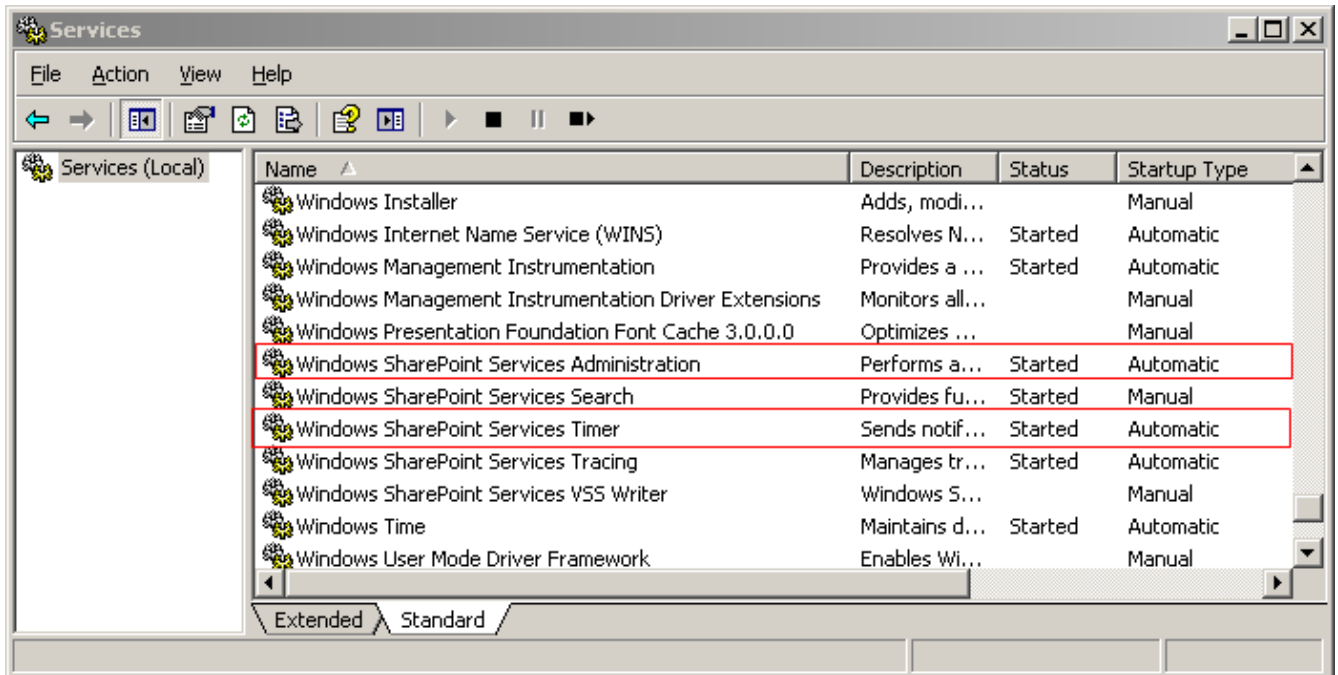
Services

File Action View Help

Services (Local)

| Name | Description | Status | Startup Type |
|---|---|---|---|
| Windows Installer | Adds, modi... | | Manual |
| Windows Internet Name Service (WINS) | Resolves N... | Started | Automatic |
| Windows Management Instrumentation | Provides a ... | Started | Automatic |
| Windows Management Instrumentation Driver Extensions | Monitors all... | | Manual |
| Windows Presentation Foundation Font Cache 3.0.0.0 | Optimizes ... | | Manual |
| Windows SharePoint Services Administration | Performs a... | Started | Automatic |
| Windows SharePoint Services Search | Provides fu... | Started | Manual |
| Windows SharePoint Services Timer | Sends notif... | Started | Automatic |
| Windows SharePoint Services Tracing | Manages tr... | Started | Automatic |
| Windows SharePoint Services VSS Writer | Windows S... | | Manual |
| Windows Time | Maintains d... | Started | Automatic |
| Windows User Mode Driver Framework | Enables Wi... | | Manual |

Extended Standard